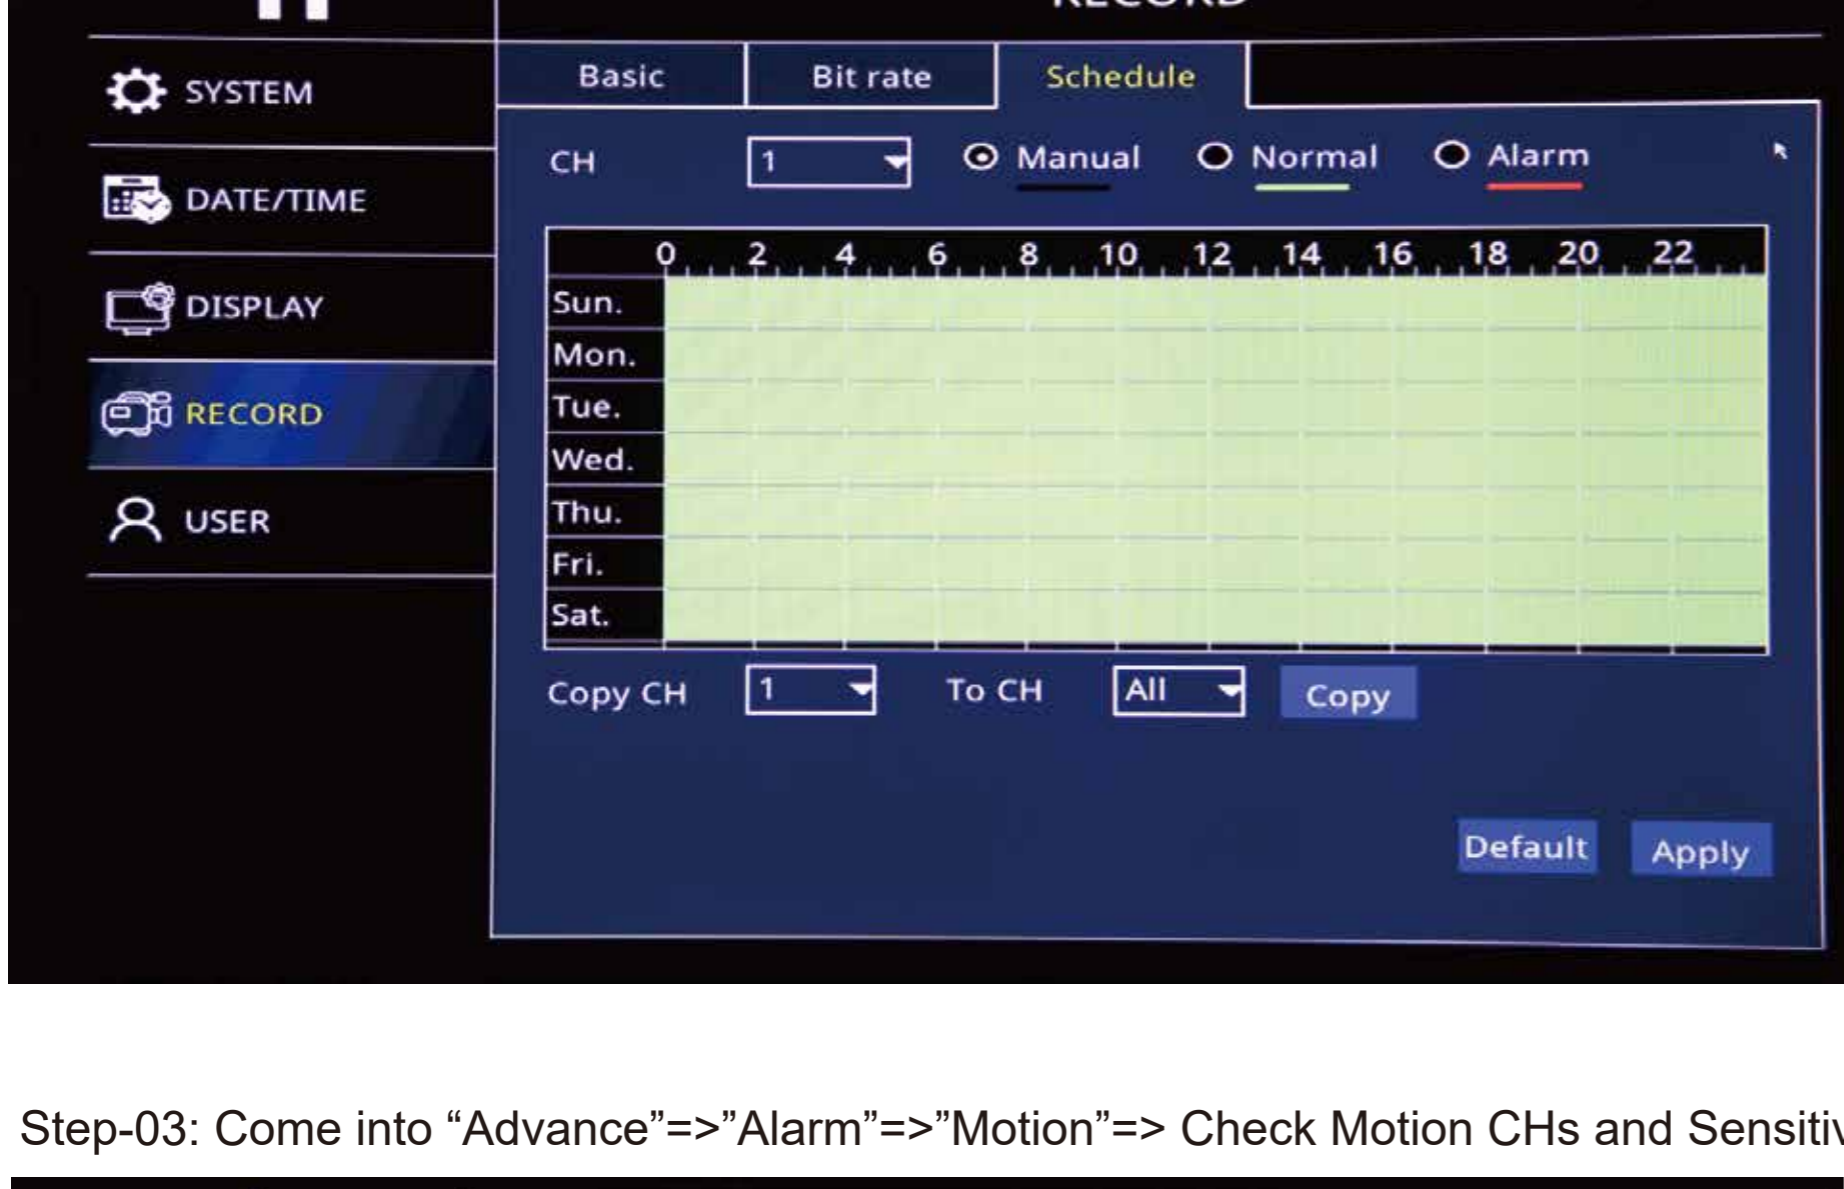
SYSTEM
DATE/TIME
DISPLAY
RECORD
USER

Basic
Bit rate
Schedule

CH 1
Manual
Normal
Alarm

| | 0 | 2 | 4 | 6 | 8 | 10 | 12 | 14 | 16 | 18 | 20 | 22 |
|---|---|---|---|---|---|---|---|---|---|---|---|---|
| Sun. | | | | | | | | | | | | |
| Mon. | | | | | | | | | | | | |
| Tue. | | | | | | | | | | | | |
| Wed. | | | | | | | | | | | | |
| Thu. | | | | | | | | | | | | |
| Fri. | | | | | | | | | | | | |
| Sat. | | | | | | | | | | | | |

Copy CH 1
To CH All
Copy

Default
Apply

Step-03: Come into “Advance”=>”Alarm”=>”Motion”=> Check Motion CHs and Sensiti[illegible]